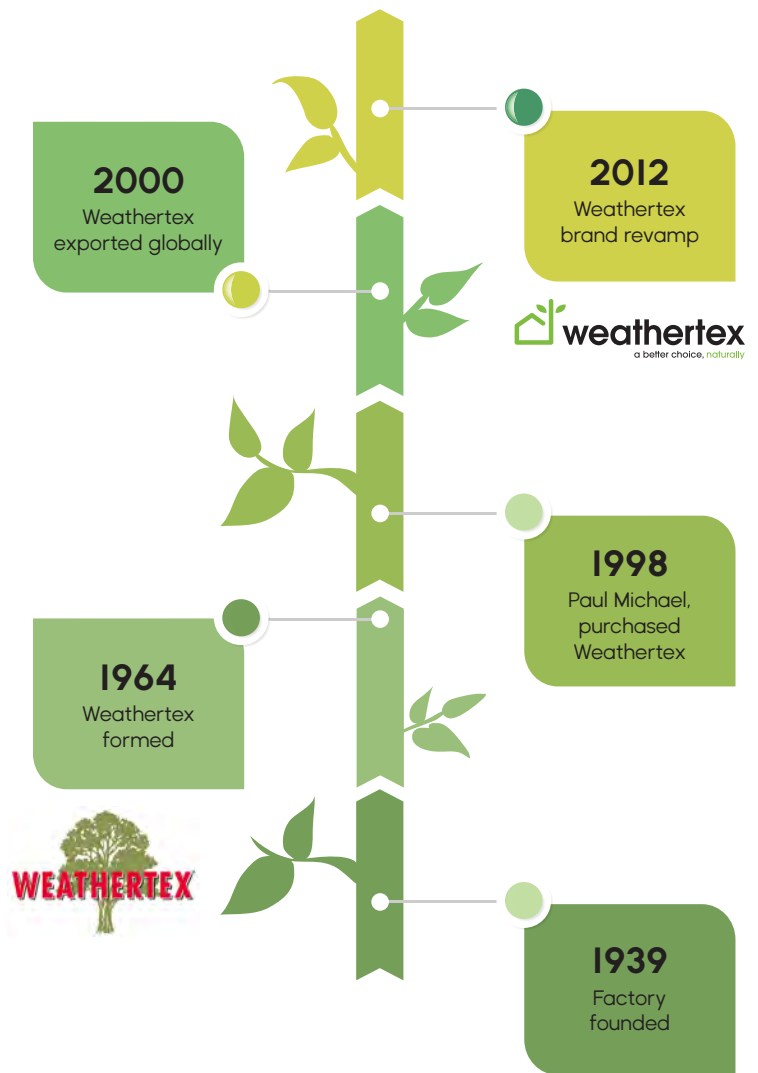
2012
Weathertex brand revamp

2000
Weathertex exported globally

weathertex
a better choice, naturally

1998
Paul Michael, purchased Weathertex

1964
Weathertex formed

WEATHERTEX

1939
Factory founded